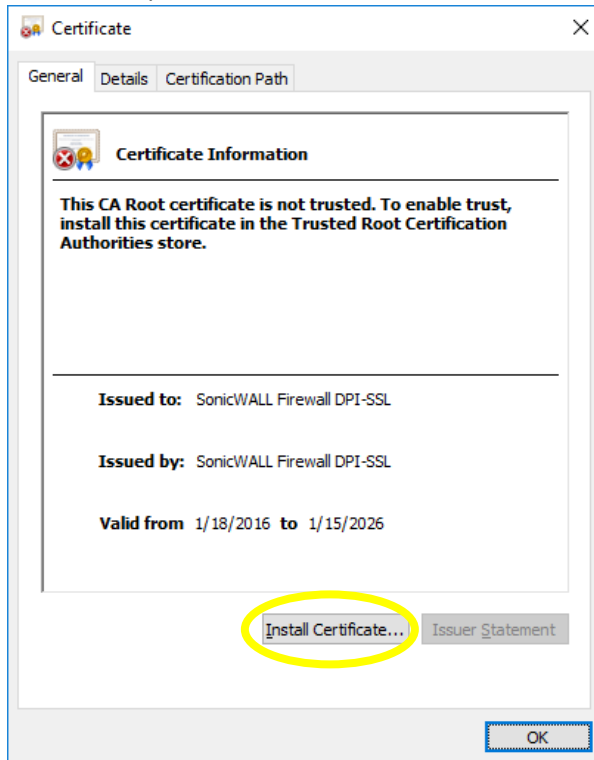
Certificate

General | Details | Certification Path

Certificate Information

This CA Root certificate is not trusted. To enable trust, install this certificate in the Trusted Root Certification Authorities store.

Issued to: SonicWALL Firewall DPI-SSL

Issued by: SonicWALL Firewall DPI-SSL

Valid from 1/18/2016 to 1/15/2026

Install Certificate... | Issuer Statement

OK